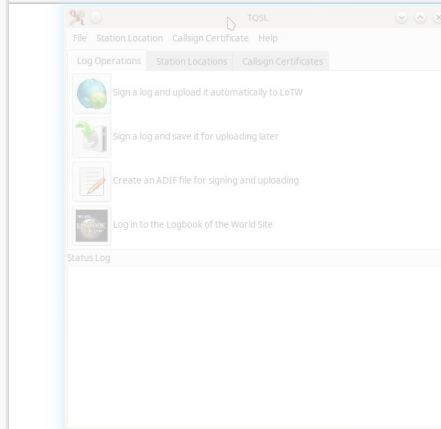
TQSL

File Station Location Callsign Certificate Help

Log Operations Station Locations Callsign Certificates

Sign a log and upload it automatically to LoTW

Sign a log and save it for uploading later

Create an ADIF file for signing and uploading

Log in to the Logbook of the World Site

Status Log